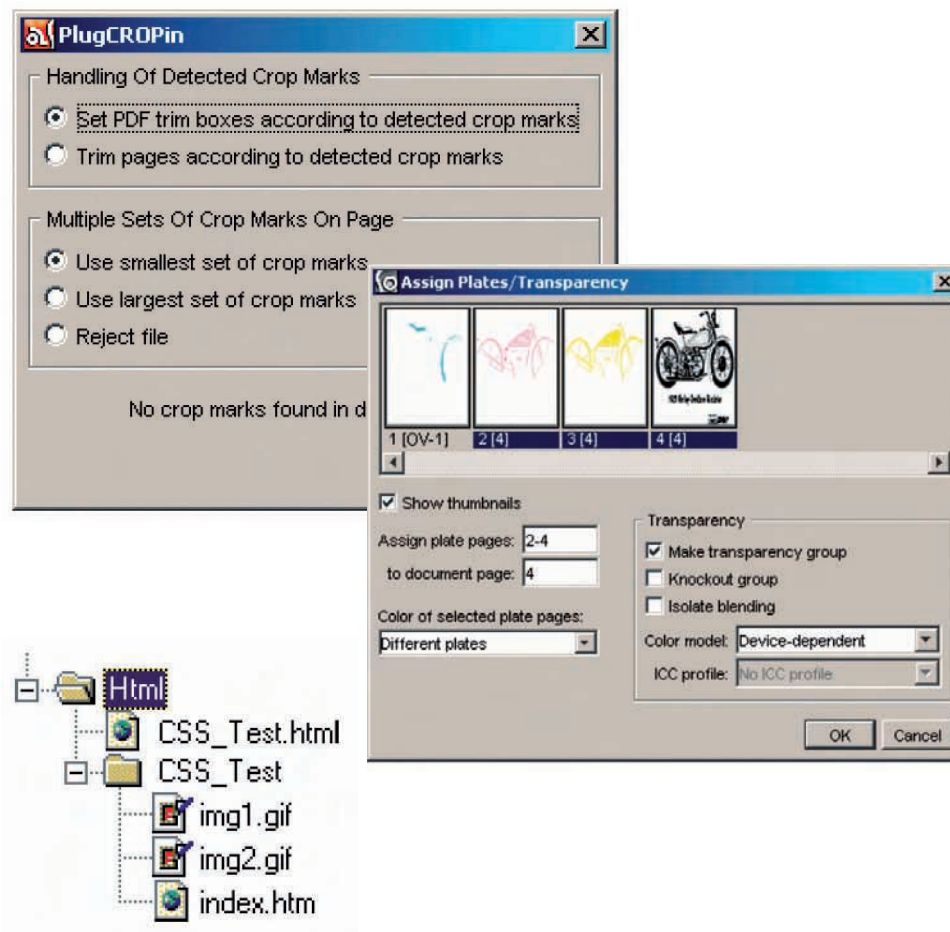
PlugCROPin

Handling Of Detected Crop Marks

Set PDF trim boxes according to detected crop marks

Trim pages according to detected crop marks

Multiple Sets Of Crop Marks On Page

Use smallest set of crop marks

Use largest set of crop marks

Reject file

No crop marks found in d

Assign Plates/Transparency

1 [OV-1]

2 [4]

3 [4]

4 [4]

Show thumbnails

Assign plate pages: 2-4

to document page: 4

Color of selected plate pages:

Different plates

Transparency

Make transparency group

Knockout group

Isolate blending

Color model: Device-dependent

ICC profile: No ICC profile

OK

Cancel

Html

CSS_Test.html

CSS_Test

img1.gif

img2.gif

index.htm